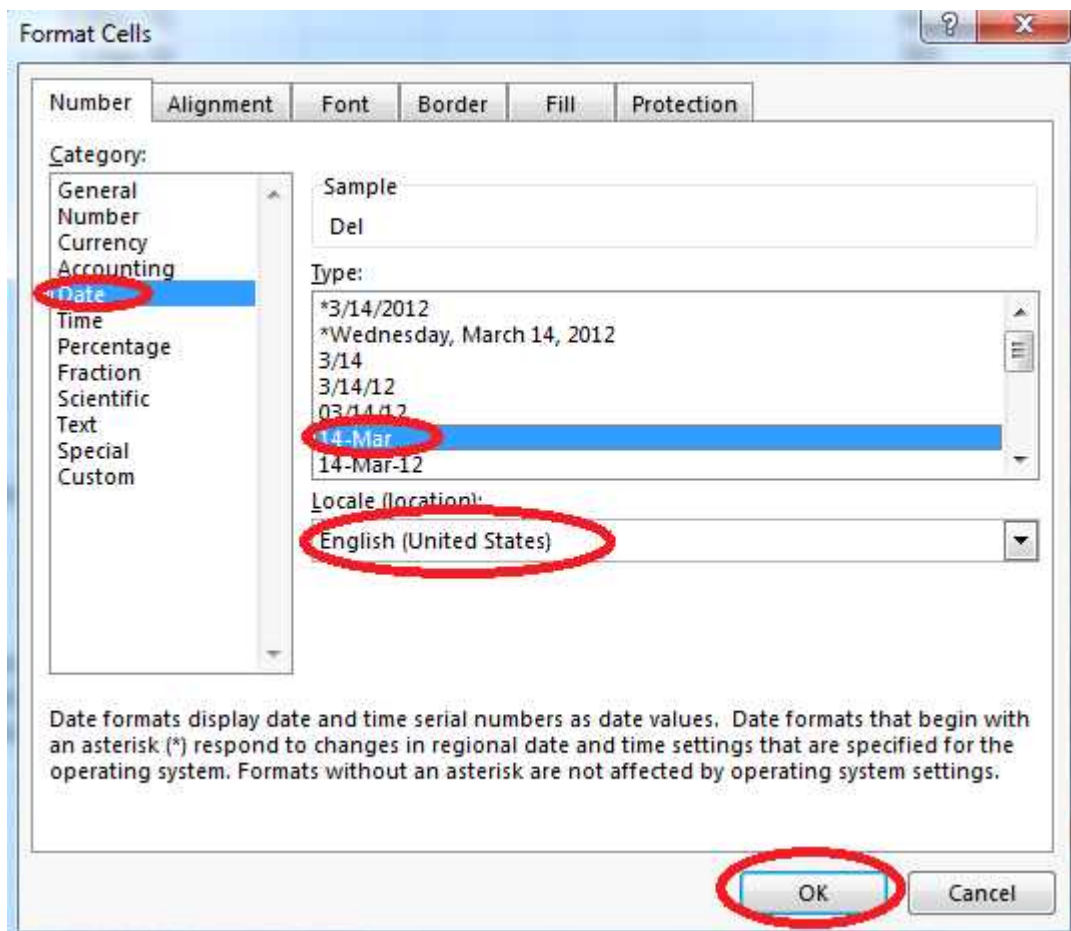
Format Cells

? X

Number | Alignment | Font | Border | Fill | Protection

Category:

General
Number
Currency
Accounting
Date
Time
Percentage
Fraction
Scientific
Text
Special
Custom

Sample

Del

Type:

*3/14/2012
*Wednesday, March 14, 2012
3/14
3/14/12
03/14/12
14-Mar
14-Mar-12

Locale (location):

English (United States)

Date formats display date and time serial numbers as date values. Date formats that begin with an asterisk (*) respond to changes in regional date and time settings that are specified for the operating system. Formats without an asterisk are not affected by operating system settings.

OK | Cancel